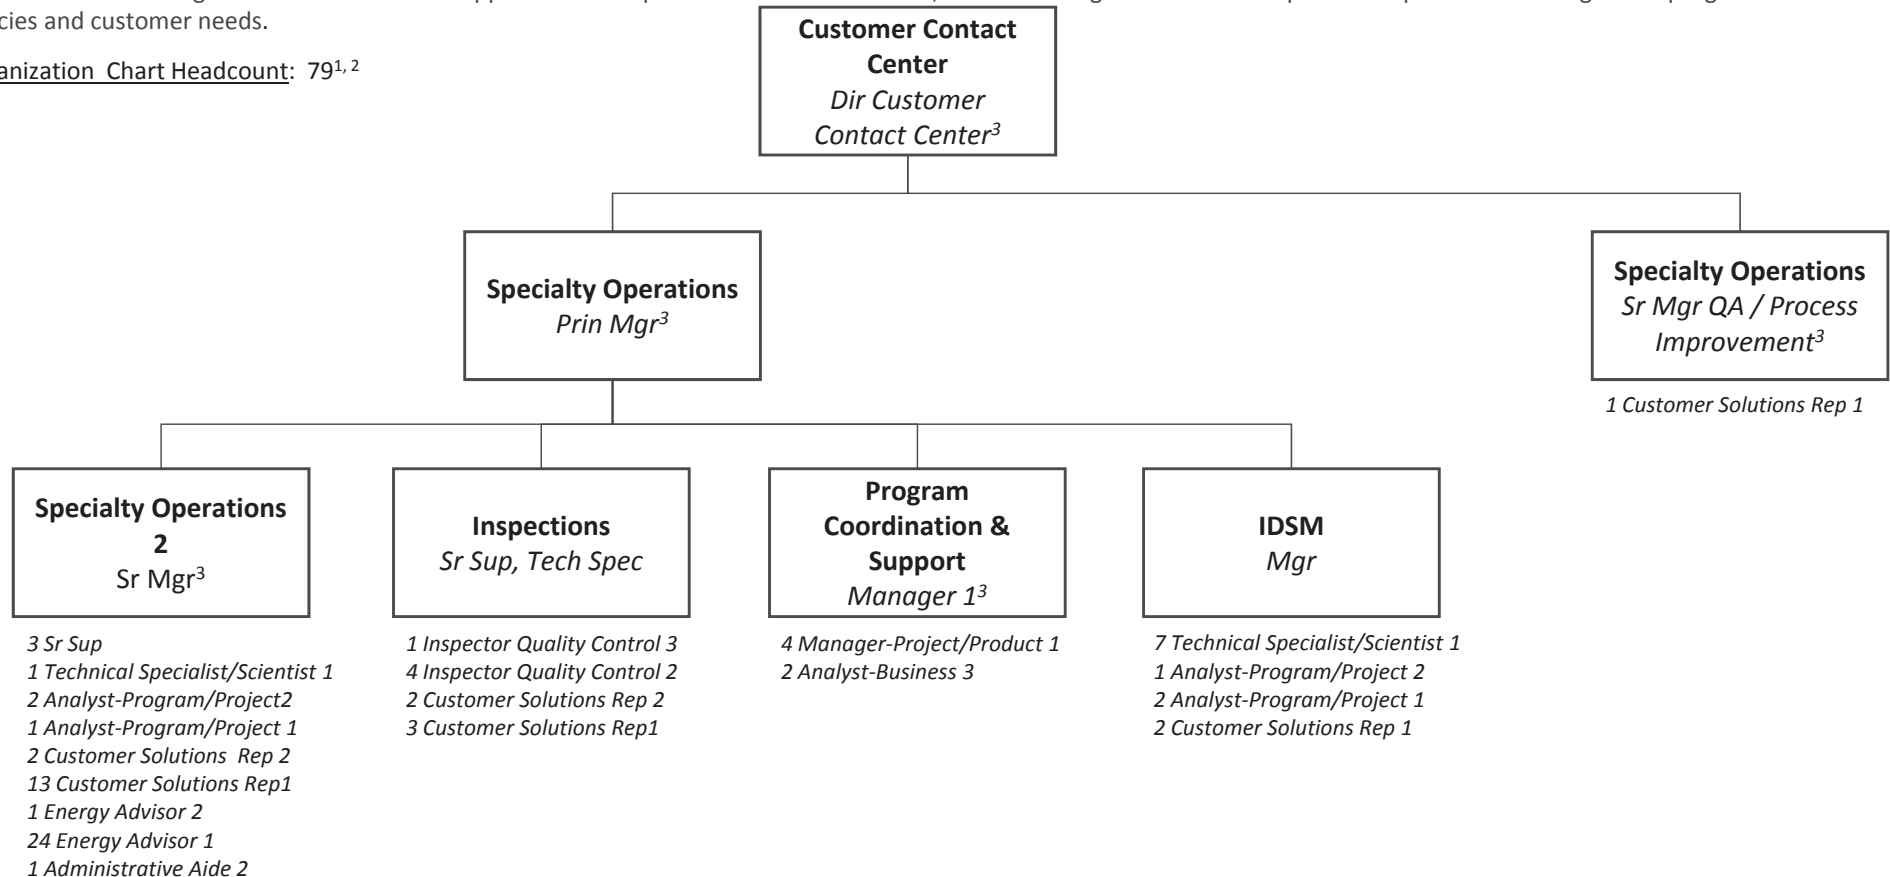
cies and customer needs.

anization Chart Headcount: 79$^{1, 2}$

**Customer Contact Center**
*Dir Customer Contact Center$^{3}$*

**Specialty Operations**
*Prin Mgr$^{3}$*

**Specialty Operations**
*Sr Mgr QA / Process Improvement$^{3}$*

*1 Customer Solutions Rep 1*

**Specialty Operations 2**
Sr Mgr$^{3}$

*3 Sr Sup*
*1 Technical Specialist/Scientist 1*
*2 Analyst-Program/Project2*
*1 Analyst-Program/Project 1*
*2 Customer Solutions Rep 2*
*13 Customer Solutions Rep1*
*1 Energy Advisor 2*
*24 Energy Advisor 1*
*1 Administrative Aide 2*

**Inspections**
*Sr Sup, Tech Spec*

*1 Inspector Quality Control 3*
*4 Inspector Quality Control 2*
*2 Customer Solutions Rep 2*
*3 Customer Solutions Rep1*

**Program Coordination & Support**
*Manager 1$^{3}$*

*4 Manager-Project/Product 1*
*2 Analyst-Business 3*

**IDSM**
*Mgr*

*7 Technical Specialist/Scientist 1*
*1 Analyst-Program/Project 2*
*2 Analyst-Program/Project 1*
*2 Customer Solutions Rep 1*